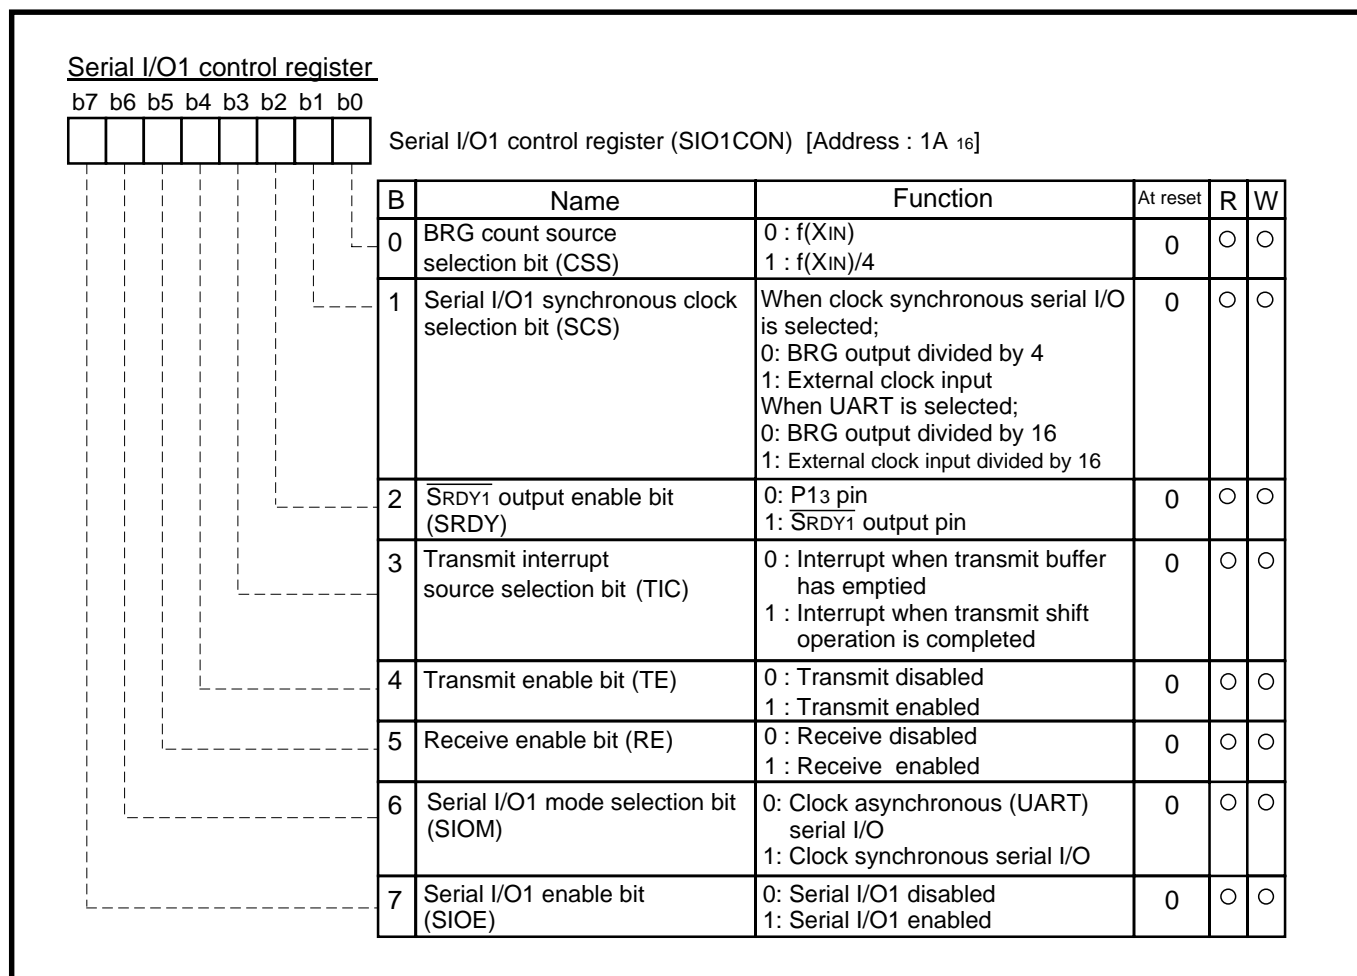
Serial I/O1 control register

b7 b6 b5 b4 b3 b2 b1 b0

Serial I/O1 control register (SIO1CON) [Address : 1A $_{16}$]

| B | Name | Function | At reset | R | W |
|---|---|---|---|---|---|
| 0 | BRG count source selection bit (CSS) | 0 : f(XIN) 1 : f(XIN)/4 | 0 | ○ | ○ |
| 1 | Serial I/O1 synchronous clock selection bit (SCS) | When clock synchronous serial I/O is selected; 0: BRG output divided by 4 1: External clock input When UART is selected; 0: BRG output divided by 16 1: External clock input divided by 16 | 0 | ○ | ○ |
| 2 | $\overline{SRDY1}$ output enable bit (SRDY) | 0: P1$_3$ pin 1: $\overline{SRDY1}$ output pin | 0 | ○ | ○ |
| 3 | Transmit interrupt source selection bit (TIC) | 0 : Interrupt when transmit buffer has emptied 1 : Interrupt when transmit shift operation is completed | 0 | ○ | ○ |
| 4 | Transmit enable bit (TE) | 0 : Transmit disabled 1 : Transmit enabled | 0 | ○ | ○ |
| 5 | Receive enable bit (RE) | 0 : Receive disabled 1 : Receive enabled | 0 | ○ | ○ |
| 6 | Serial I/O1 mode selection bit (SIOM) | 0: Clock asynchronous (UART) serial I/O 1: Clock synchronous serial I/O | 0 | ○ | ○ |
| 7 | Serial I/O1 enable bit (SIOE) | 0: Serial I/O1 disabled 1: Serial I/O1 enabled | 0 | ○ | ○ |